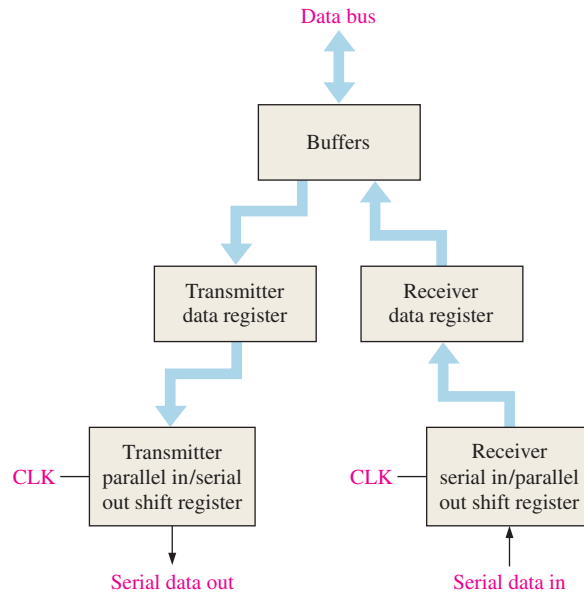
Data bus

Buffers

Transmitter data register

Receiver data register

CLK

Transmitter parallel in/serial out shift register

CLK

Receiver serial in/parallel out shift register

Serial data out

Serial data in